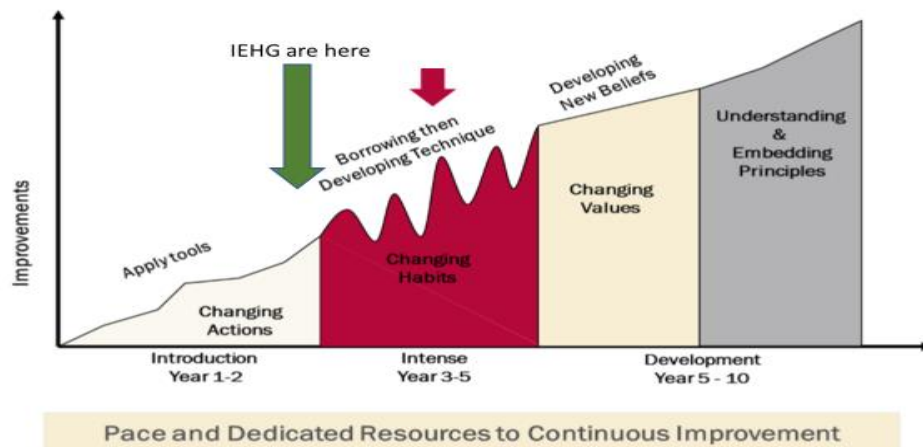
IEHG are here

Improvements

Apply tools

Changing Actions

Borrowing then Developing Technique

Changing Habits

Developing New Beliefs

Changing Values

Understanding & Embedding Principles

Introduction Year 1-2

Intense Year 3-5

Development Year 5 - 10

Pace and Dedicated Resources to Continuous Improvement